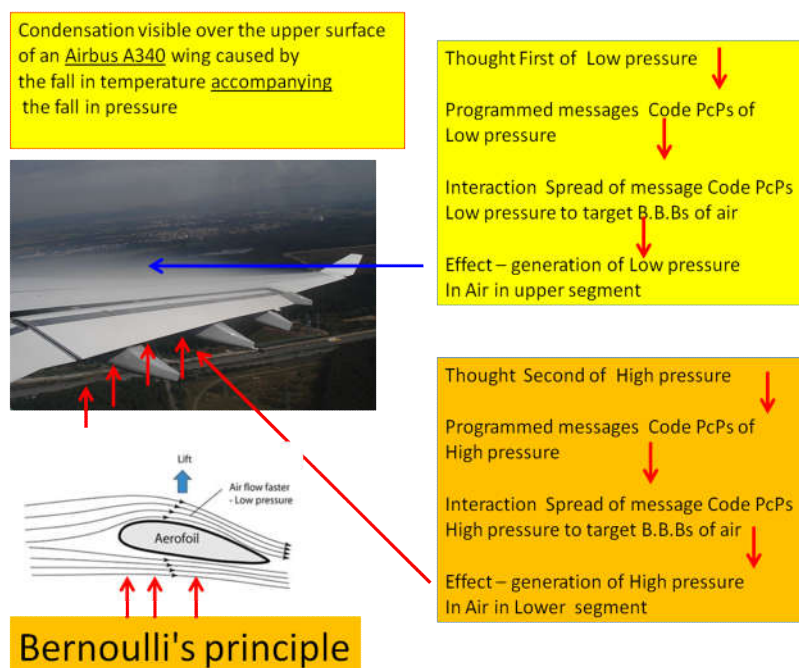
Condensation visible over the upper surface of an Airbus A340 wing caused by the fall in temperature accompanying the fall in pressure

Thought First of Low pressure

Programmed messages Code PcPs of Low pressure

Interaction Spread of message Code PcPs Low pressure to target B.B.Bs of air

Effect – generation of Low pressure In Air in upper segment

Lift

Air flow faster - Low pressure

Aerofoil

Bernoulli's principle

Thought Second of High pressure

Programmed messages Code PcPs of High pressure

Interaction Spread of message Code PcPs High pressure to target B.B.Bs of air

Effect – generation of High pressure In Air in Lower segment